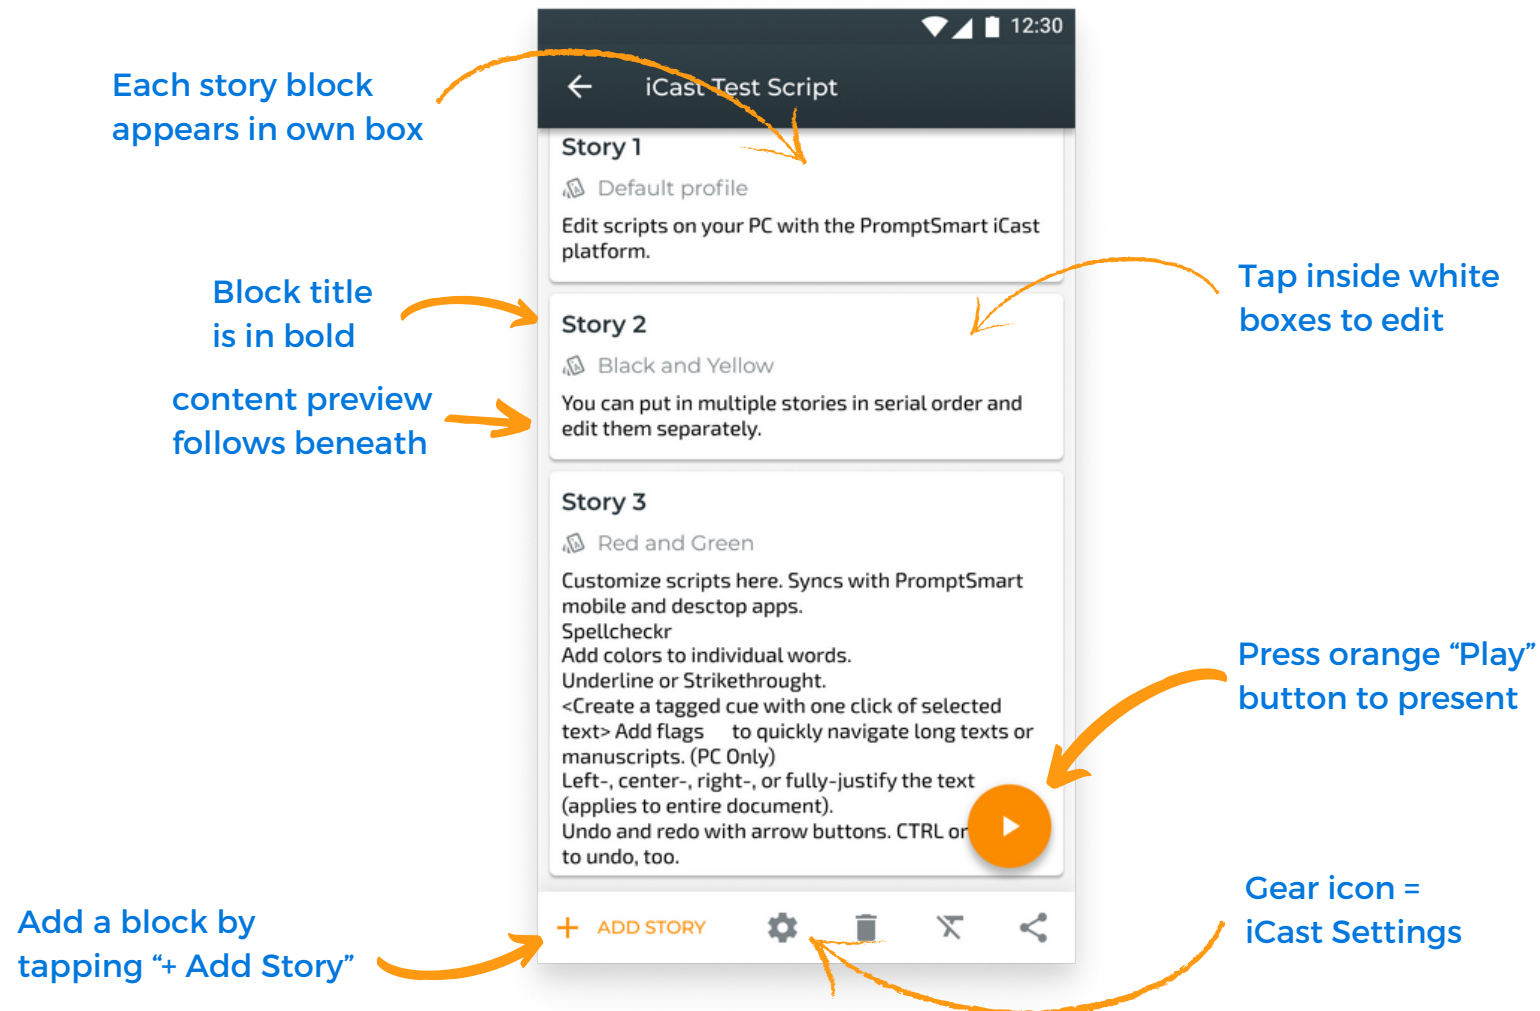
Each story block appears in own box

12:30

iCast Test Script

Story 1

Default profile

Edit scripts on your PC with the PromptSmart iCast platform.

Block title is in bold

Story 2

Black and Yellow

You can put in multiple stories in serial order and edit them separately.

Tap inside white boxes to edit

content preview follows beneath

Story 3

Red and Green

Customize scripts here. Syncs with PromptSmart mobile and desctop apps.
Spellcheckr
Add colors to individual words.
Underline or Strikethrought.
<Create a tagged cue with one click of selected text> Add flags to quickly navigate long texts or manuscripts. (PC Only)
Left-, center-, right-, or fully-justify the text (applies to entire document).
Undo and redo with arrow buttons. CTRL or to undo, too.

Press orange “Play” button to present

+ ADD STORY

Gear icon = iCast Settings

Add a block by tapping “+ Add Story”